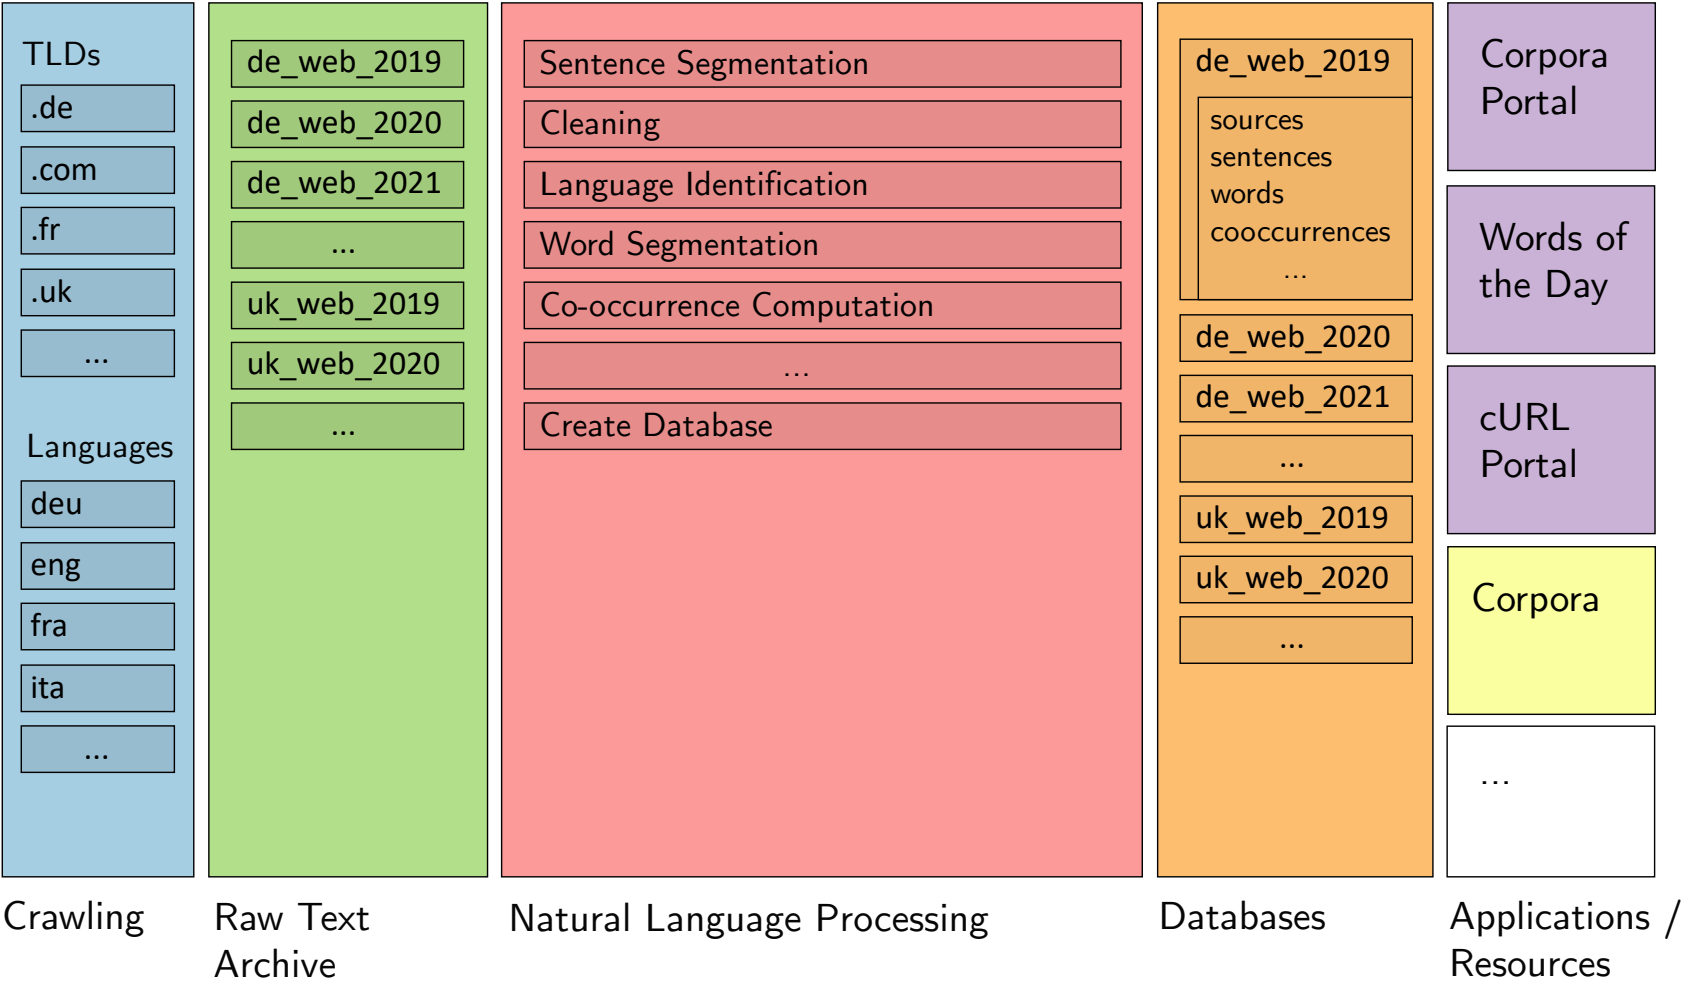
TLDs

.de

.com

.fr

.uk

...

Languages

deu

eng

fra

ita

...

de_web_2019

de_web_2020

de_web_2021

...

uk_web_2019

uk_web_2020

...

Sentence Segmentation

Cleaning

Language Identification

Word Segmentation

Co-occurrence Computation

...

Create Database

de_web_2019

sources
sentences
words
cooccurrences
...

de_web_2020

de_web_2021

...

uk_web_2019

uk_web_2020

...

Corpora Portal

Words of the Day

cURL Portal

Corpora

...

Crawling

Raw Text Archive

Natural Language Processing

Databases

Applications / Resources